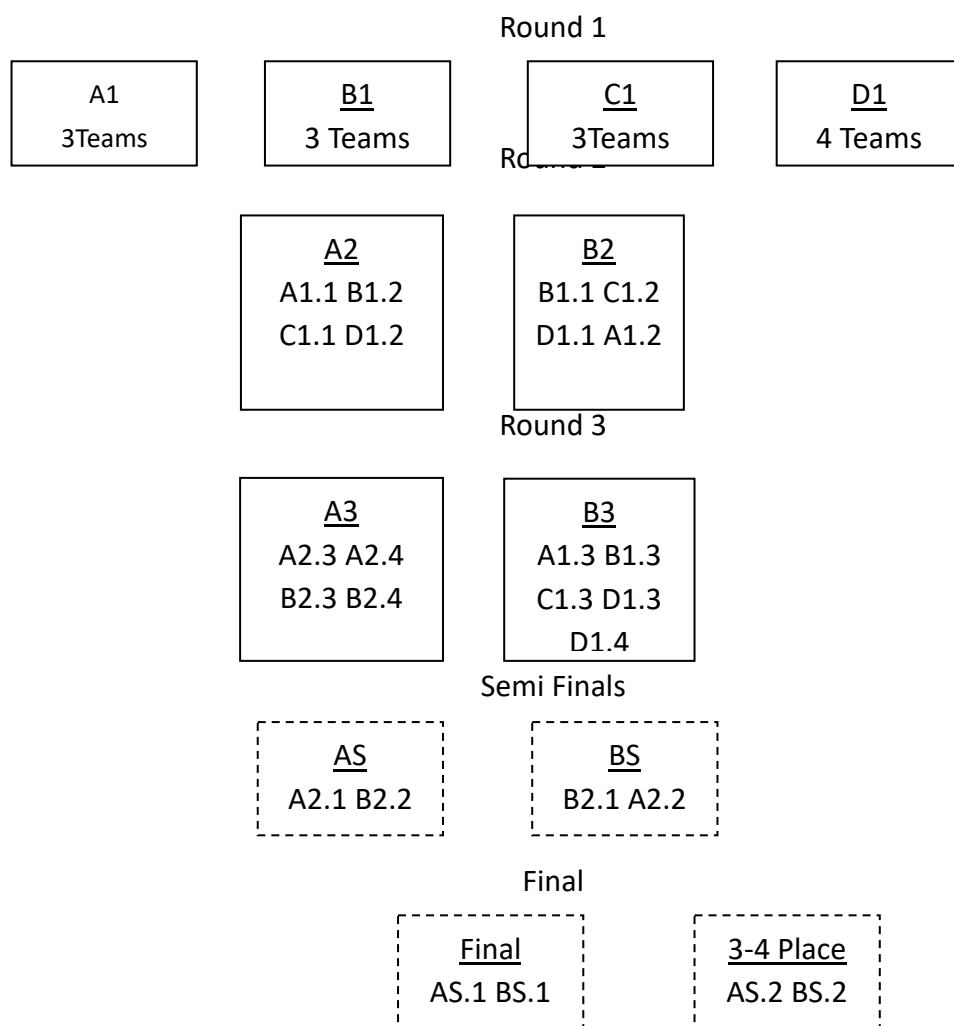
Round 1

A1
3Teams

B1
3 Teams

C1
3Teams

D1
4 Teams

Ro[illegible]

A2
A1.1 B1.2
C1.1 D1.2

B2
B1.1 C1.2
D1.1 A1.2

Round 3

A3
A2.3 A2.4
B2.3 B2.4

B3
A1.3 B1.3
C1.3 D1.3
D1.4

Semi Finals

AS
A2.1 B2.2

BS
B2.1 A2.2

Final

Final
AS.1 BS.1

3-4 Place
AS.2 BS.2